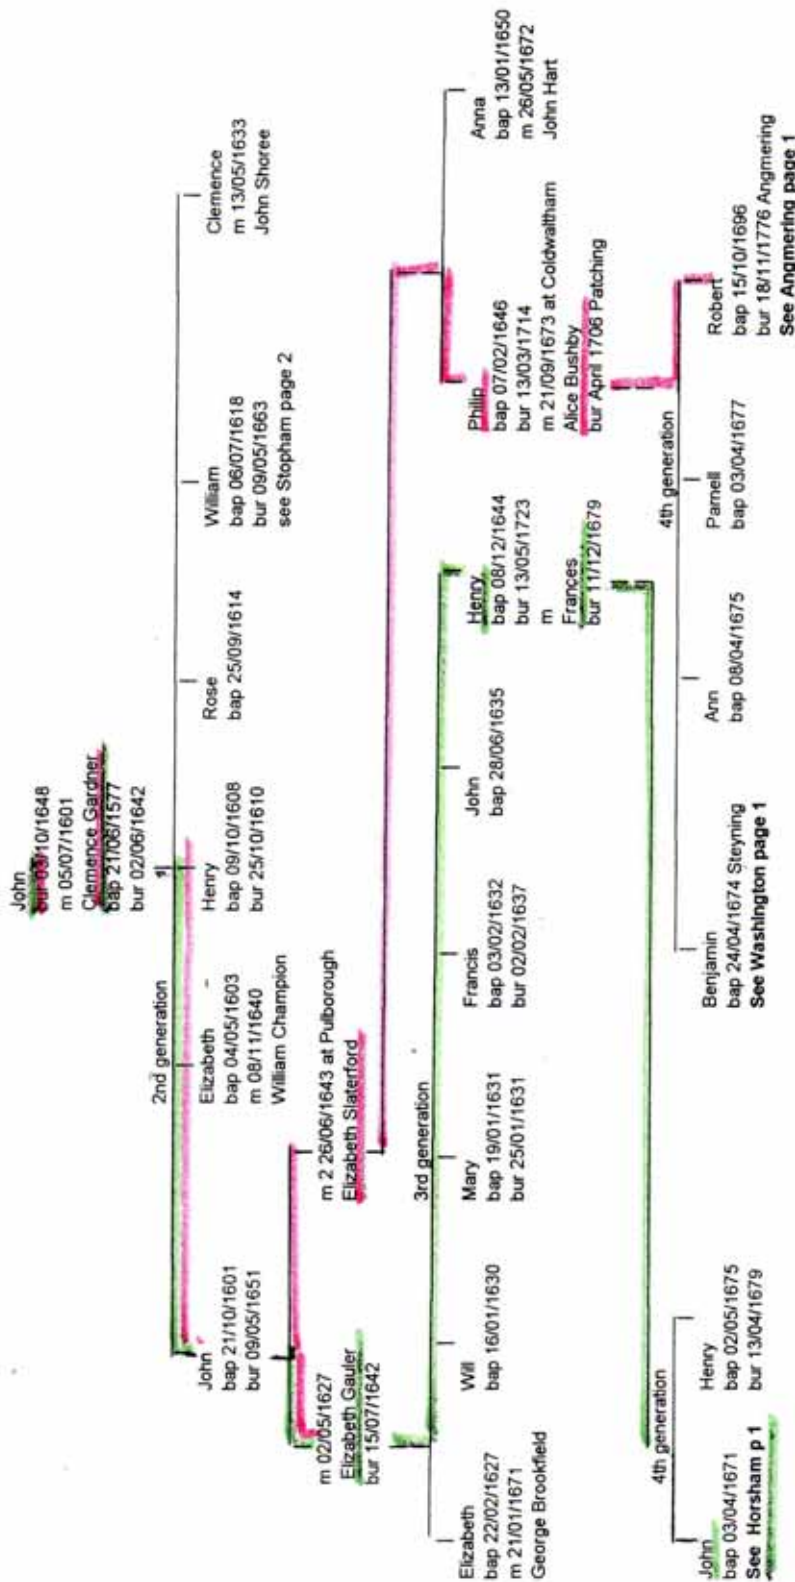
John
bur 03/10/1648
m 05/07/1601
Clemence Gardner
bap 21/06/1577
bur 02/06/1642

2nd generation

John
bap 21/10/1601
bur 09/05/1651

m 02/05/1627
Elizabeth Gauler
bur 15/07/1642

m 2 26/06/1643 at Pulborough
Elizabeth Slaterford

Elizabeth
bap 04/05/1603
m 08/11/1640
William Champion

Henry
bap 09/10/1608
bur 25/10/1610

Rose
bap 25/09/1614

William
bap 06/07/1618
bur 09/05/1663
see Stopham page 2

Clemence
m 13/05/1633
John Shoree

3rd generation

Elizabeth
bap 22/02/1627
m 21/01/1671
George Brookfield

Will
bap 16/01/1630

Mary
bap 19/01/1631
bur 25/01/1631

Francis
bap 03/02/1632
bur 02/02/1637

John
bap 28/06/1635

Henry
bap 08/12/1644
bur 13/05/1723
m
Frances
bur 11/12/1679

Philip
bap 07/02/1646
bur 13/03/1714
m 21/09/1673 at Coldwaltham
Alice Bushby
bur April 1706 Patching

Anna
bap 13/01/1650
m 26/05/1672
John Hart

4th generation

John
bap 03/04/1671
See Horsham p 1

Henry
bap 02/05/1675
bur 13/04/1679

Benjamin
bap 24/04/1674 Steyning
See Washington page 1

Ann
bap 08/04/1675

4th generation

Parnell
bap 03/04/1677

Robert
bap 15/10/1696
bur 18/11/1776 Angmering
See Angmering page 1